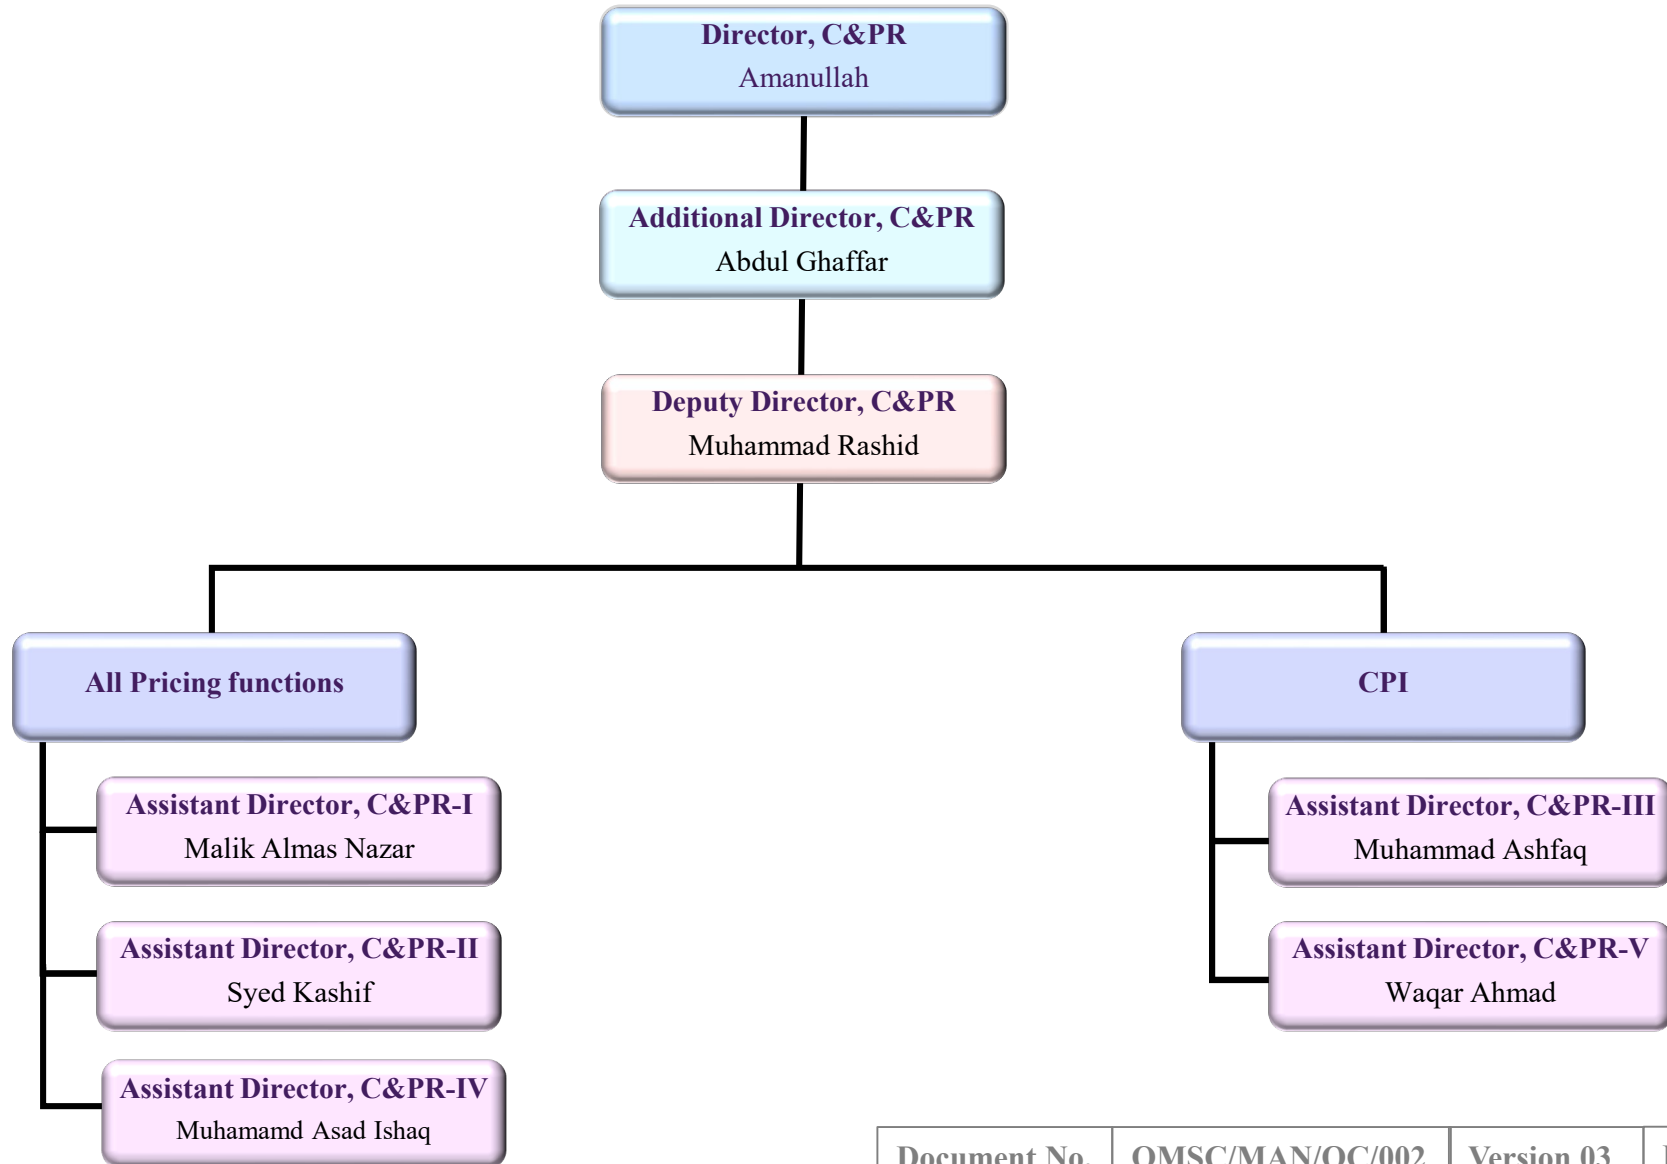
Director, C&PR
Amanullah

Additional Director, C&PR
Abdul Ghaffar

Deputy Director, C&PR
Muhammad Rashid

All Pricing functions

CPI

Assistant Director, C&PR-I
Malik Almas Nazar

Assistant Director, C&PR-II
Syed Kashif

Assistant Director, C&PR-IV
Muhamamd Asad Ishaq

Assistant Director, C&PR-III
Muhammad Ashfaq

Assistant Director, C&PR-V
Waqar Ahmad

| Document No. | QMSC/MAN/QC/002 | Version 03 | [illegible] |